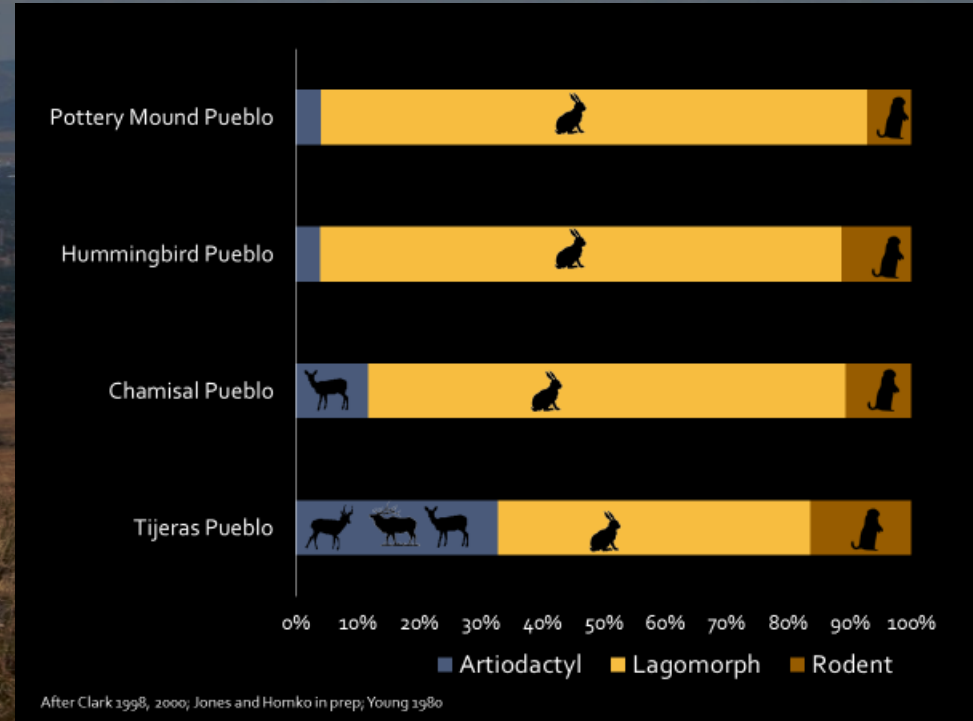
Pottery Mound Pueblo

Hummingbird Pueblo

Chamisal Pueblo

Tijeras Pueblo

0% 10% 20% 30% 40% 50% 60% 70% 80% 90% 100%

Artiodactyl Lagomorph Rodent

After Clark 1998, 2000; Jones and Homko in prep; Young 1980